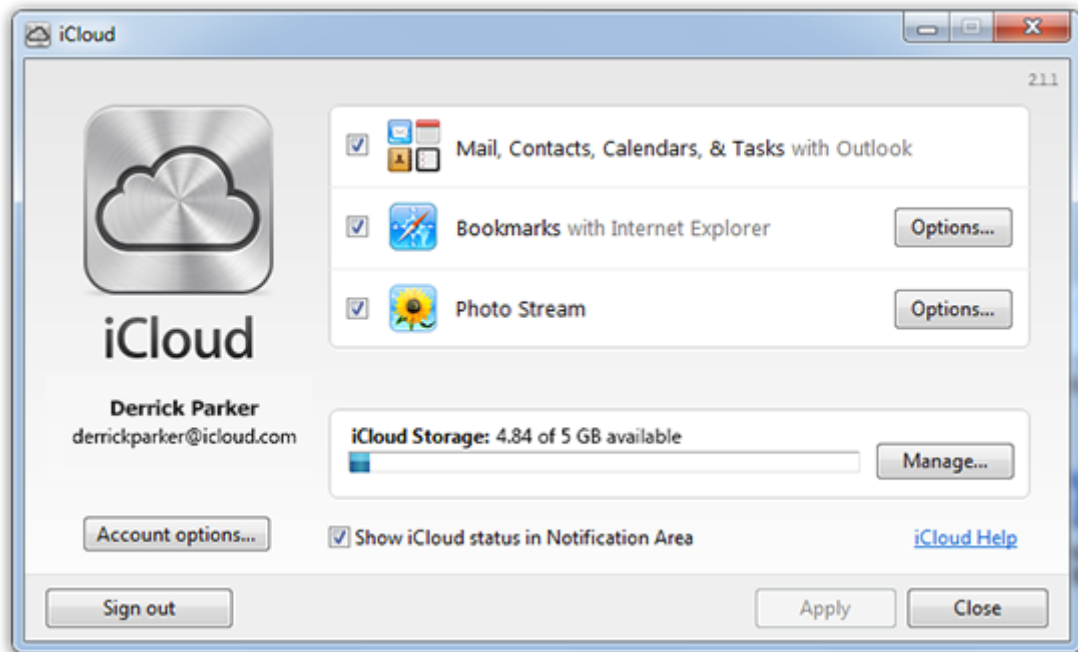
iCloud

2.1.1

iCloud

Derrick Parker
derrickparker@icloud.com

Mail, Contacts, Calendars, & Tasks with Outlook

Bookmarks with Internet Explorer
Options...

Photo Stream
Options...

iCloud Storage: 4.84 of 5 GB available
Manage...

Account options...

Show iCloud status in Notification Area

iCloud Help

Sign out

Apply

Close